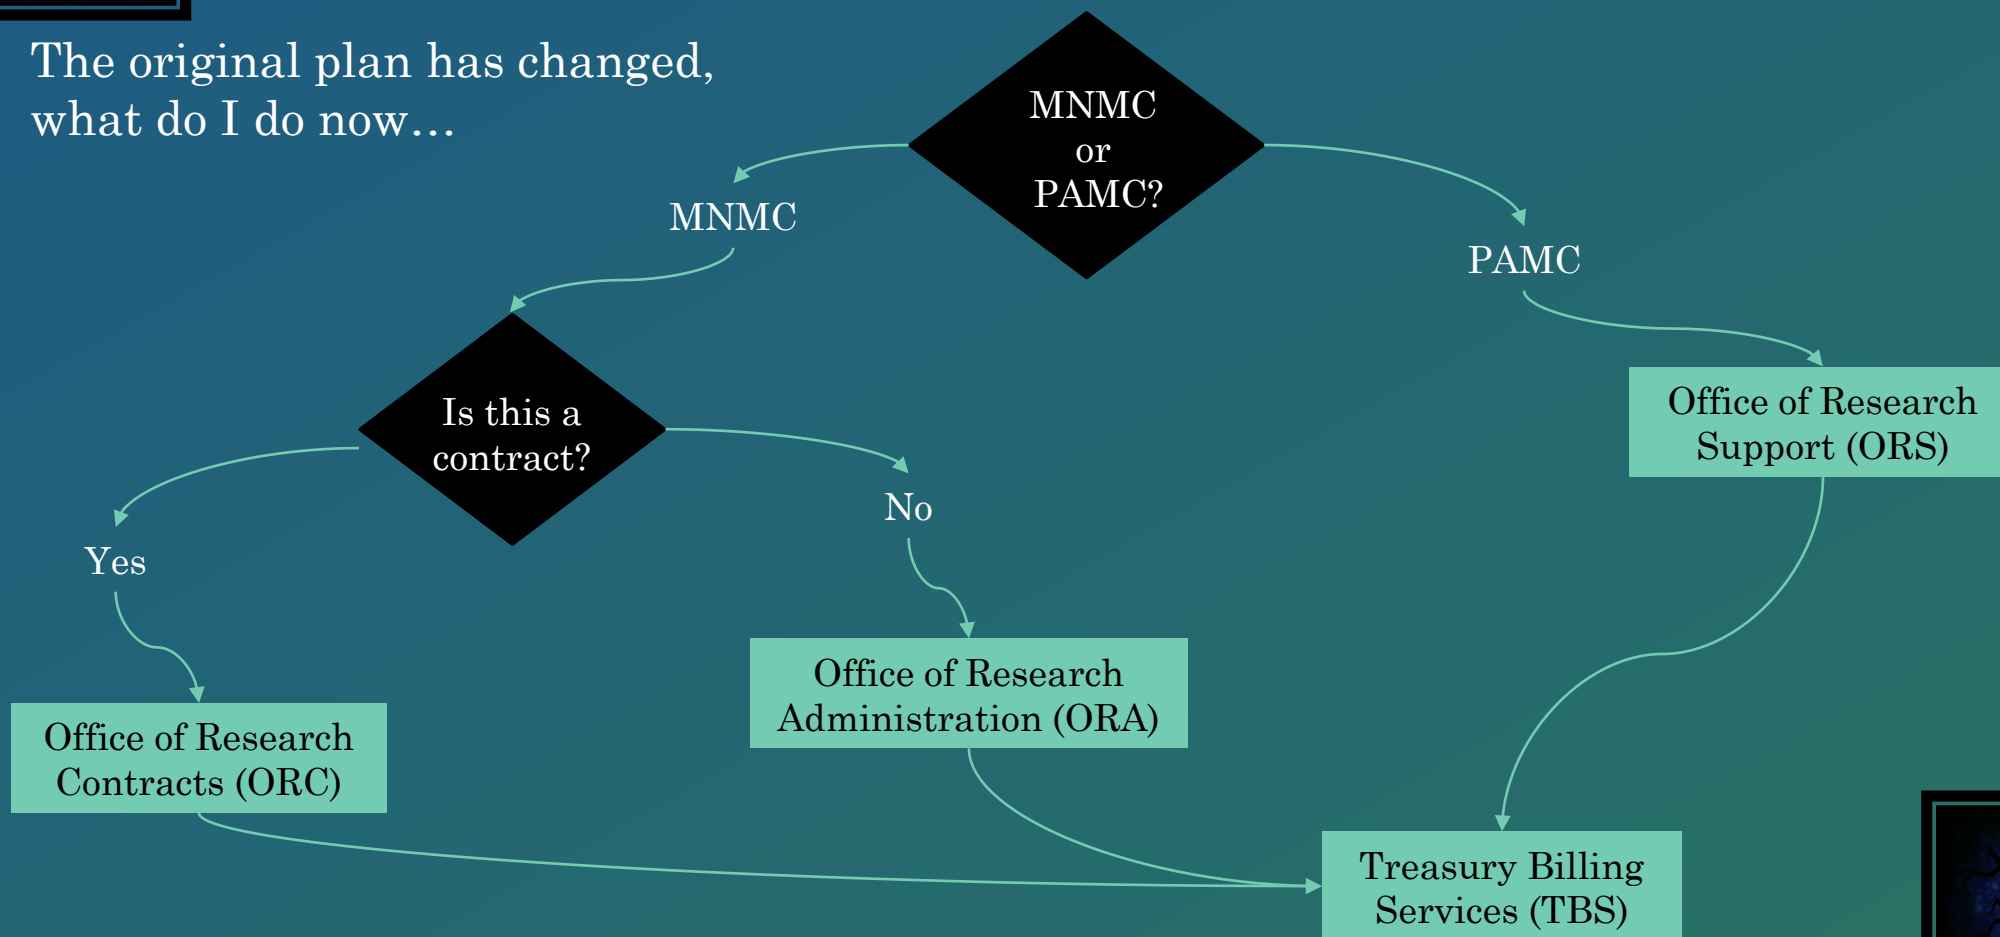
The original plan has changed, what do I do now…

MNMC or PAMC?

MNMC

PAMC

Is this a contract?

Yes

No

Office of Research Support (ORS)

Office of Research Contracts (ORC)

Office of Research Administration (ORA)

Treasury Billing Services (TBS)